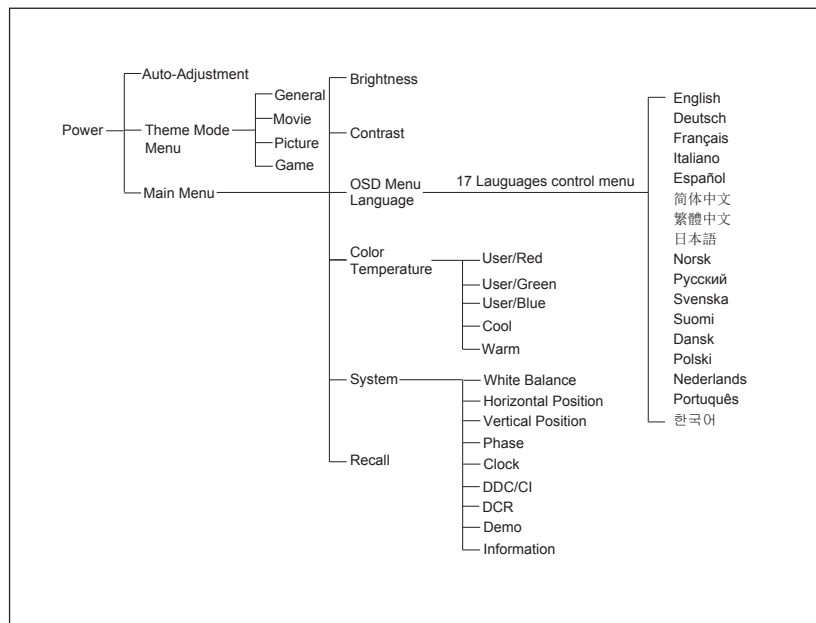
Power

Auto-Adjustment

Theme Mode Menu

General

Movie

Picture

Game

Main Menu

Brightness

Contrast

OSD Menu Language

17 Lauguages control menu

English
Deutsch
Français
Italiano
Español
简体中文
繁體中文
日本語
Norsk
Русский
Svenska
Suomi
Dansk
Polski
Nederlands
Portuquês
한국어

Color Temperature

User/Red
User/Green
User/Blue
Cool
Warm

System

White Balance
Horizontal Position
Vertical Position
Phase
Clock
DDC/CI
DCR
Demo
Information

Recall